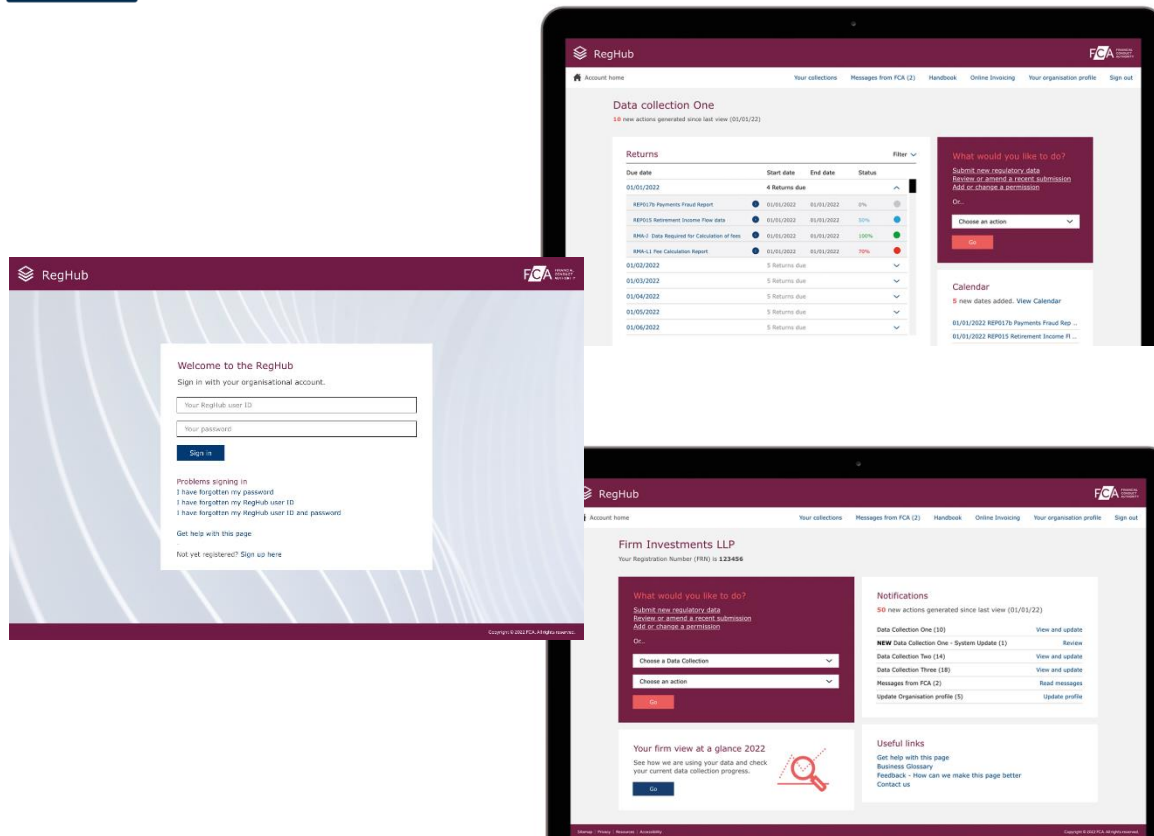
RegHub

FCA FINANCIAL CONDUCT AUTHORITY

Account home

Your collections Messages from FCA (2) Handbook Online Invoicing Your organisation profile Sign out

Data collection One

10 new actions generated since last view (01/01/22)

Returns

Filter

| Due date | | Start date | End date | Status | |
|---|---|---|---|---|---|
| 01/01/2022 | | 4 Returns due | | | |
| REP017b Payments Fraud Report | | 01/01/2022 | 01/01/2022 | 0% | |
| REP015 Retirement Income Flow data | | 01/01/2022 | 01/01/2022 | 50% | |
| RMA-J Data Required for Calculation of fees | | 01/01/2022 | 01/01/2022 | 100% | |
| RMA-L1 Fee Calculation Report | | 01/01/2022 | 01/01/2022 | 70% | |
| 01/02/2022 | | 5 Returns due | | | |
| 01/03/2022 | | 5 Returns due | | | |
| 01/04/2022 | | 5 Returns due | | | |
| 01/05/2022 | | 5 Returns due | | | |
| 01/06/2022 | | 5 Returns due | | | |

What would you like to do?

Submit new regulatory data
Review or amend a recent submission
Add or change a permission

Or...

Choose an action

Go

Calendar

5 new dates added. View Calendar

01/01/2022 REP017b Payments Fraud Rep ...
01/01/2022 REP015 Retirement Income Fl ...

RegHub

FCA FINANCIAL CONDUCT AUTHORITY

Welcome to the RegHub

Sign in with your organisational account.

Your RegHub user ID

Your password

Sign in

Problems signing in
I have forgotten my password
I have forgotten my RegHub user ID
I have forgotten my RegHub user ID and password

Get help with this page

Not yet registered? Sign up here

Copyright © 2022 FCA. All rights reserved.

RegHub

FCA FINANCIAL CONDUCT AUTHORITY

Account home

Your collections Messages from FCA (2) Handbook Online Invoicing Your organisation profile Sign out

Firm Investments LLP

Your Registration Number (FRN) is 123456

What would you like to do?

Submit new regulatory data
Review or amend a recent submission
Add or change a permission

Or...

Choose a Data Collection

Choose an action

Go

Notifications

50 new actions generated since last view (01/01/22)

| | |
|---|---|
| Data Collection One (10) | View and update |
| NEW Data Collection One - System Update (1) | Review |
| Data Collection Two (14) | View and update |
| Data Collection Three (18) | View and update |
| Messages from FCA (2) | Read messages |
| Update Organisation profile (5) | Update profile |

Your firm view at a glance 2022

See how we are using your data and check your current data collection progress.

Go

Useful links

Get help with this page
Business Glossary
Feedback - How can we make this page better
Contact us

Sitemap | Privacy | Resources | Accessibility

Copyright © 2022 FCA. All rights reserved.